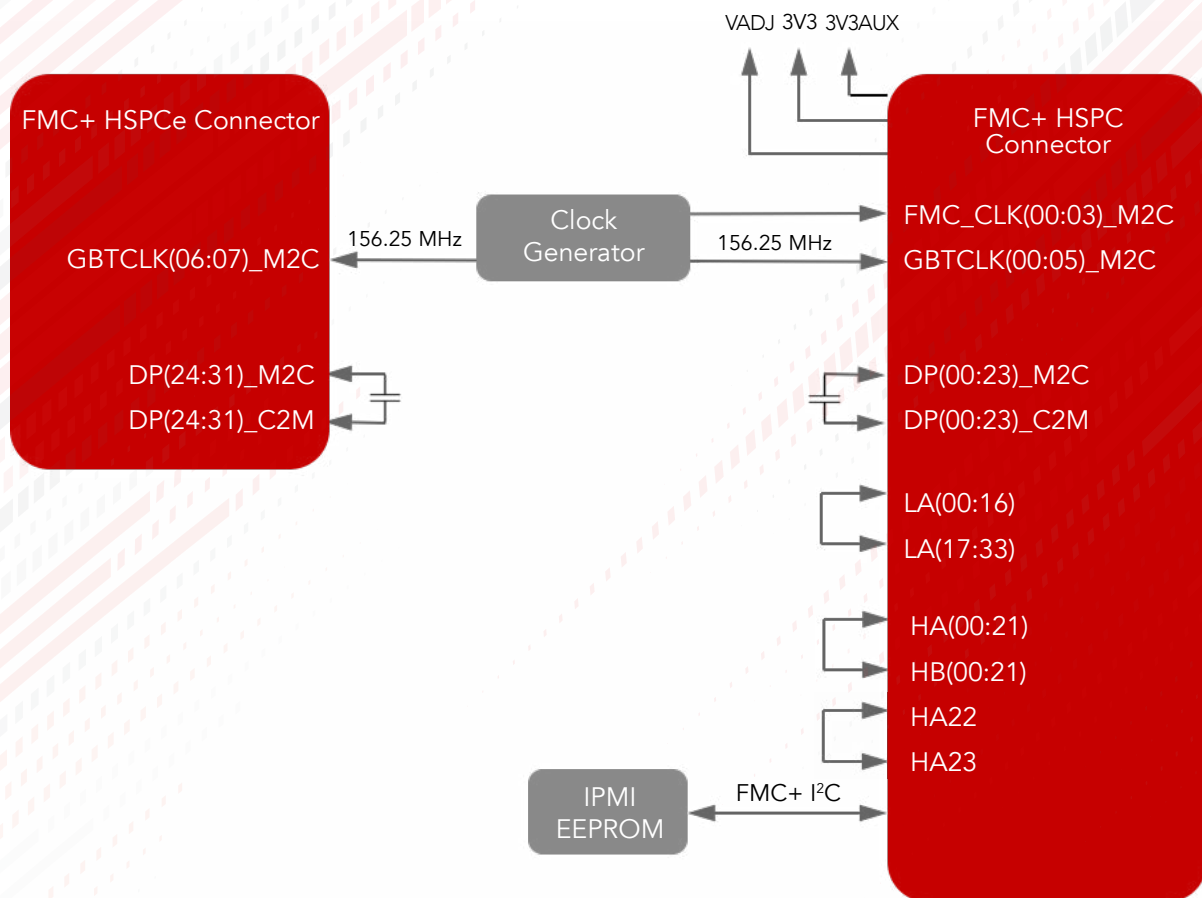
VADJ 3V3 3V3AUX

FMC+ HSPCe Connector

GBTCLK(06:07)_M2C

DP(24:31)_M2C
DP(24:31)_C2M

156.25 MHz

Clock Generator

156.25 MHz

FMC+ HSPC Connector

FMC_CLK(00:03)_M2C
GBTCLK(00:05)_M2C

DP(00:23)_M2C
DP(00:23)_C2M

LA(00:16)
LA(17:33)

HA(00:21)
HB(00:21)
HA22
HA23

IPMI EEPROM

FMC+ I$^2$C